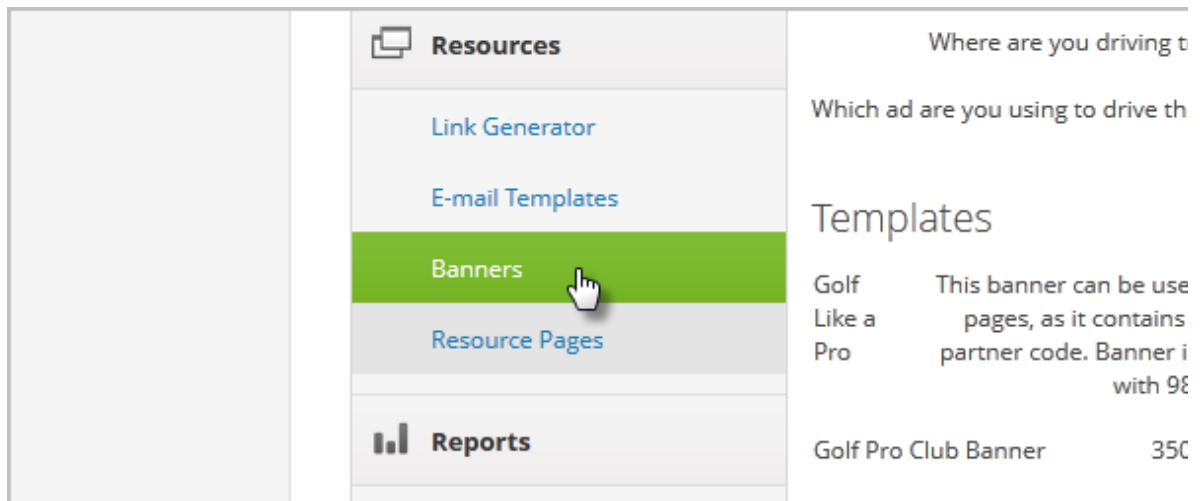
Resources

Link Generator

E-mail Templates

Banners

Resource Pages

Reports

Where are you driving t

Which ad are you using to drive th

Templates

| Golf Like a Pro | This banner can be use pages, as it contains partner code. Banner i with 98 |
|---|---|
| Golf Pro Club Banner | 350 |